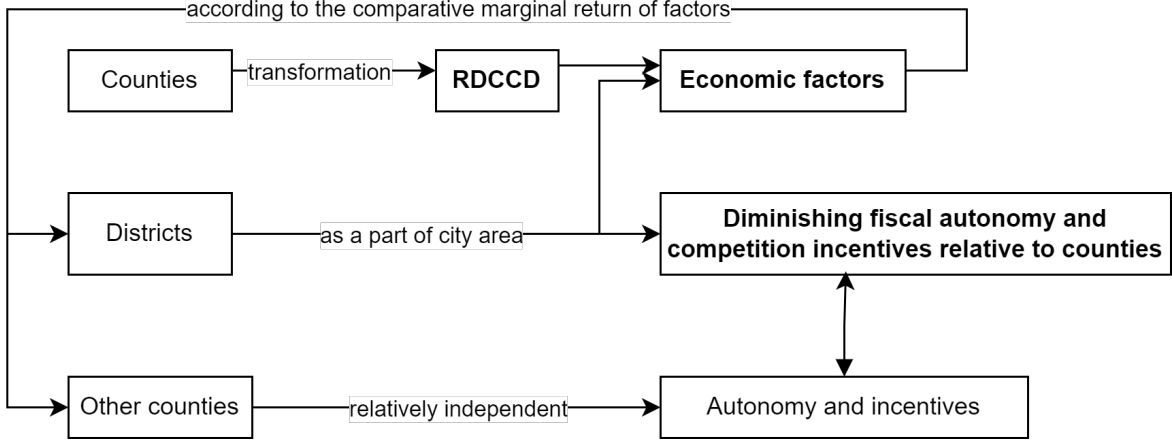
according to the comparative marginal return of factors

Counties

transformation

RDCCD

Economic factors

Districts

as a part of city area

Diminishing fiscal autonomy and competition incentives relative to counties

Other counties

relatively independent

Autonomy and incentives